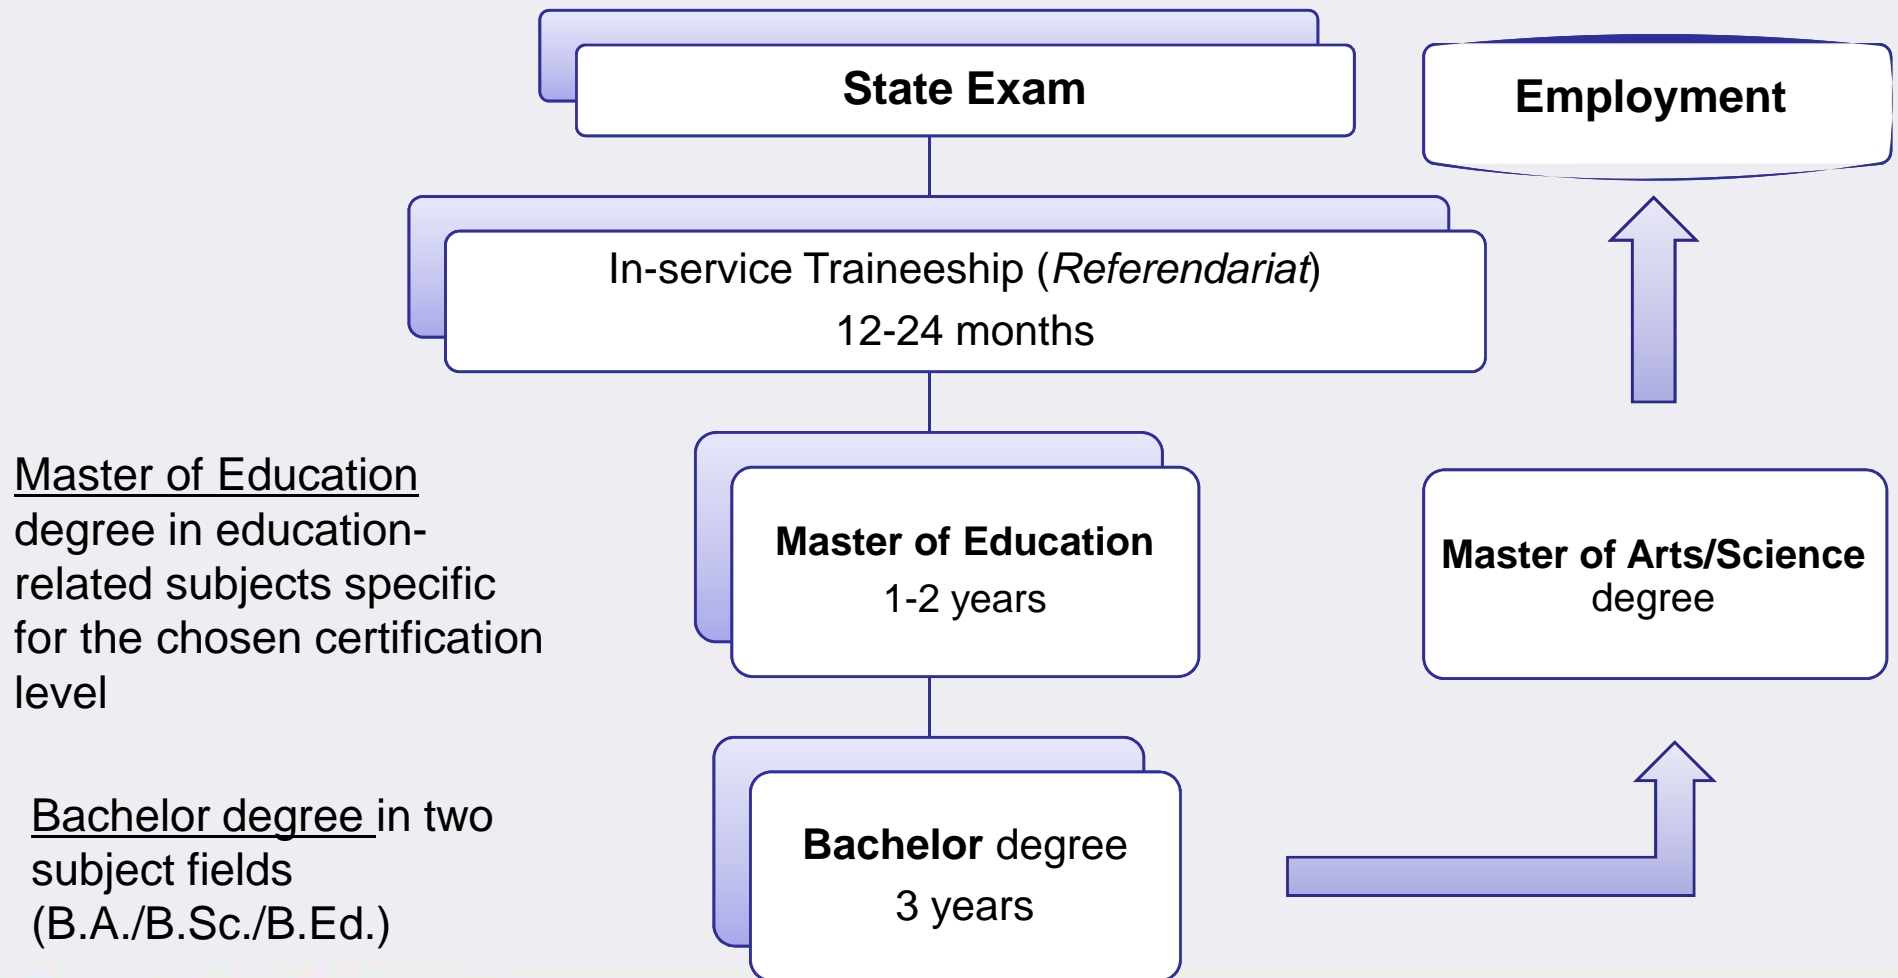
State Exam

Employment

In-service Traineeship (*Referendariat*)
12-24 months

Master of Education degree in education-related subjects specific for the chosen certification level

Master of Education
1-2 years

Master of Arts/Science degree

Bachelor degree in two subject fields (B.A./B.Sc./B.Ed.)

Bachelor degree
3 years